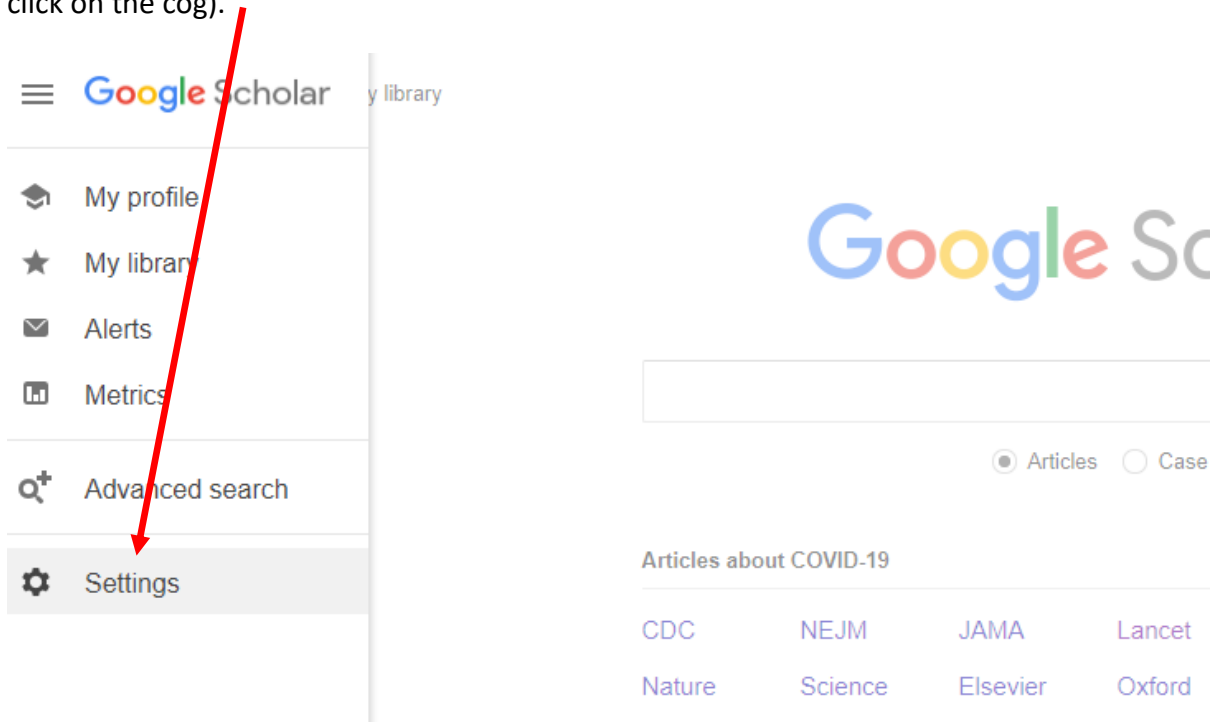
click on the cog).

Google Scholar

y library

My profile

My library

Alerts

Metrics

Advanced search

Settings

Google Sc

Articles Case

Articles about COVID-19

CDC NEJM JAMA Lancet

Nature Science Elsevier Oxford